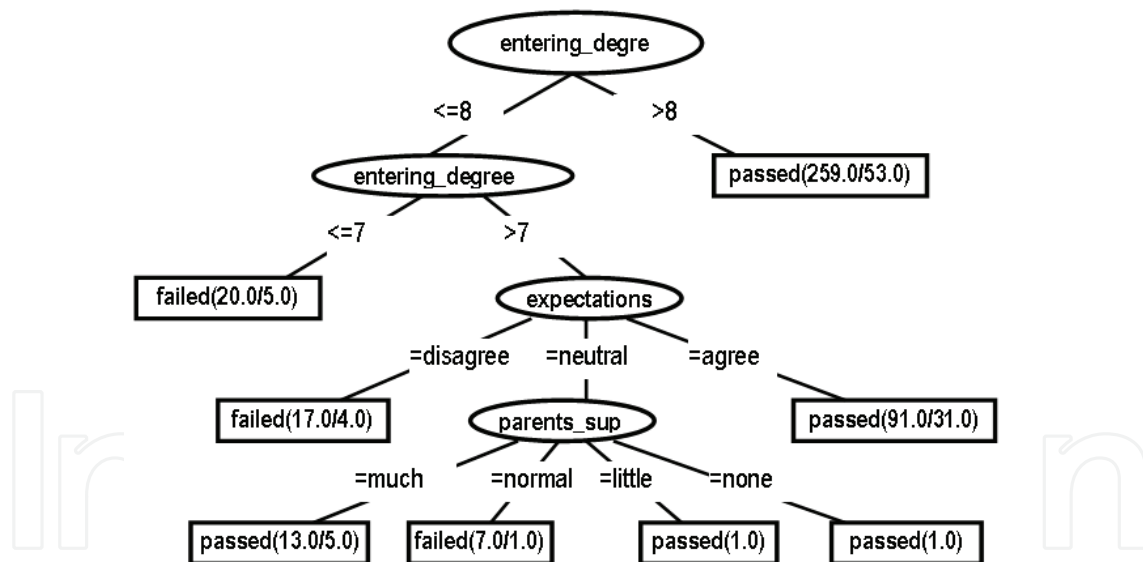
entering_degre

<=8

>8

entering_degree

passed(259.0/53.0)

<=7

>7

failed(20.0/5.0)

expectations

=disagree

=neutral

=agree

failed(17.0/4.0)

parents_sup

passed(91.0/31.0)

=much

=normal

=little

=none

passed(13.0/5.0)

failed(7.0/1.0)

passed(1.0)

passed(1.0)